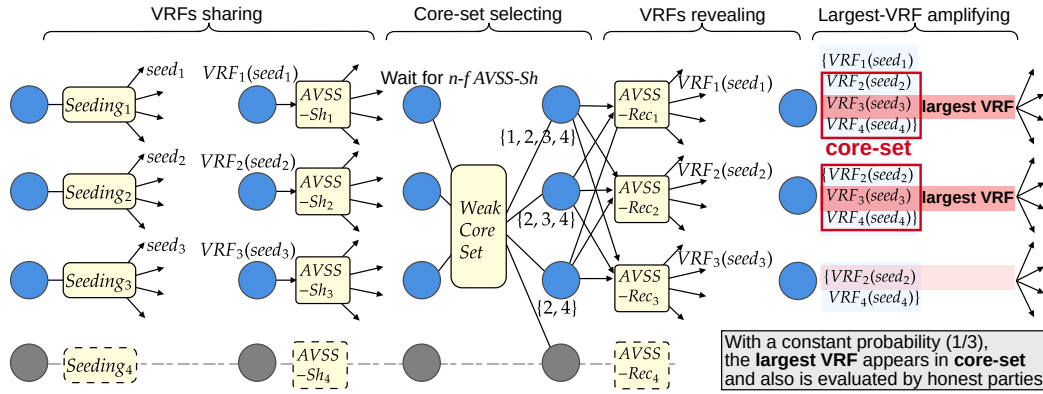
VRFs sharing

Core-set selecting

VRFs revealing

Largest-VRF amplifying

$Seeding_1$ $seed_1$

$VRF_1(seed_1)$ $AVSS-Sh_1$

Wait for $n$-$f$ $AVSS$-$Sh$

$\{1,2,3,4\}$

$AVSS-Rec_1$ $VRF_1(seed_1)$

$\{VRF_1(seed_1)$
$VRF_2(seed_2)$
$VRF_3(seed_3)$ largest VRF
$VRF_4(seed_4)\}$

core-set

$Seeding_2$ $seed_2$

$VRF_2(seed_2)$ $AVSS-Sh_2$

Weak Core Set

$\{2,3,4\}$

$AVSS-Rec_2$ $VRF_2(seed_2)$

$\{VRF_2(seed_2)$
$VRF_3(seed_3)$ largest VRF
$VRF_4(seed_4)\}$

$Seeding_3$ $seed_3$

$VRF_3(seed_3)$ $AVSS-Sh_3$

$\{2,4\}$

$AVSS-Rec_3$ $VRF_3(seed_3)$

$\{VRF_2(seed_2)$
$VRF_4(seed_4)\}$

$Seeding_4$

$AVSS-Sh_4$

$AVSS-Rec_4$

With a constant probability (1/3), the largest VRF appears in core-set and also is evaluated by honest parties